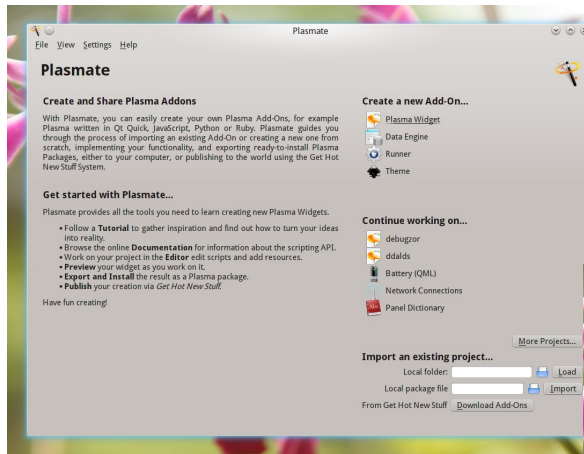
Plasmate

File View Settings Help

Plasmate

Create and Share Plasma Addons

With Plasmate, you can easily create your own Plasma Add-Ons, for example Plasma written in Qt Quick, JavaScript, Python or Ruby. Plasmate guides you through the process of importing an existing Add-On or creating a new one from scratch, implementing your functionality, and exporting ready-to-install Plasma Packages, either to your computer, or publishing to the world using the Get Hot New Stuff System.

Get started with Plasmate...

Plasmate provides all the tools you need to learn creating new Plasma Widgets.

- Follow a **Tutorial** to gather inspiration and find out how to turn your ideas into reality.
- Browse the online **Documentation** for information about the scripting API.
- Work on your project in the **Editor** edit scripts and add resources.
- **Preview** your widget as you work on it.
- **Export and Install** the result as a Plasma package.
- **Publish** your creation via *Get Hot New Stuff.*

Have fun creating!

Create a new Add-On...

Plasma Widget
Data Engine
Runner
Theme

Continue working on...

debugzor
ddalds
Battery (QML)
Network Connections
Panel Dictionary

More Projects...

Import an existing project...

Local folder: Load
Local package file Import
From Get Hot New Stuff Download Add-Ons